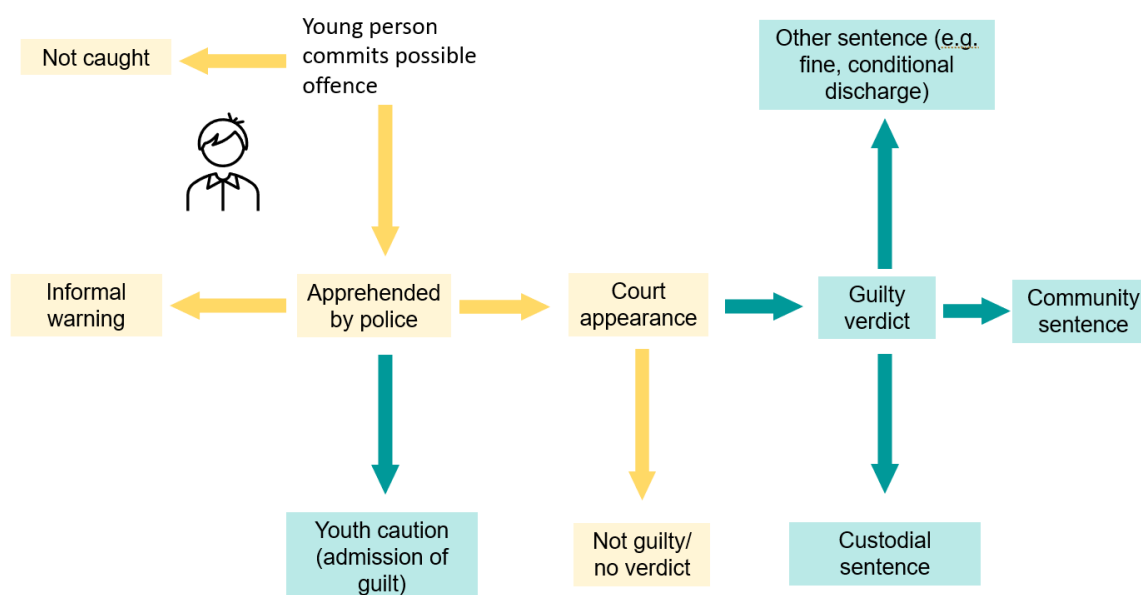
Young person commits possible offence

Not caught

Other sentence (e.g. fine, conditional discharge)

Informal warning

Apprehended by police

Court appearance

Guilty verdict

Community sentence

Youth caution (admission of guilt)

Not guilty/ no verdict

Custodial sentence